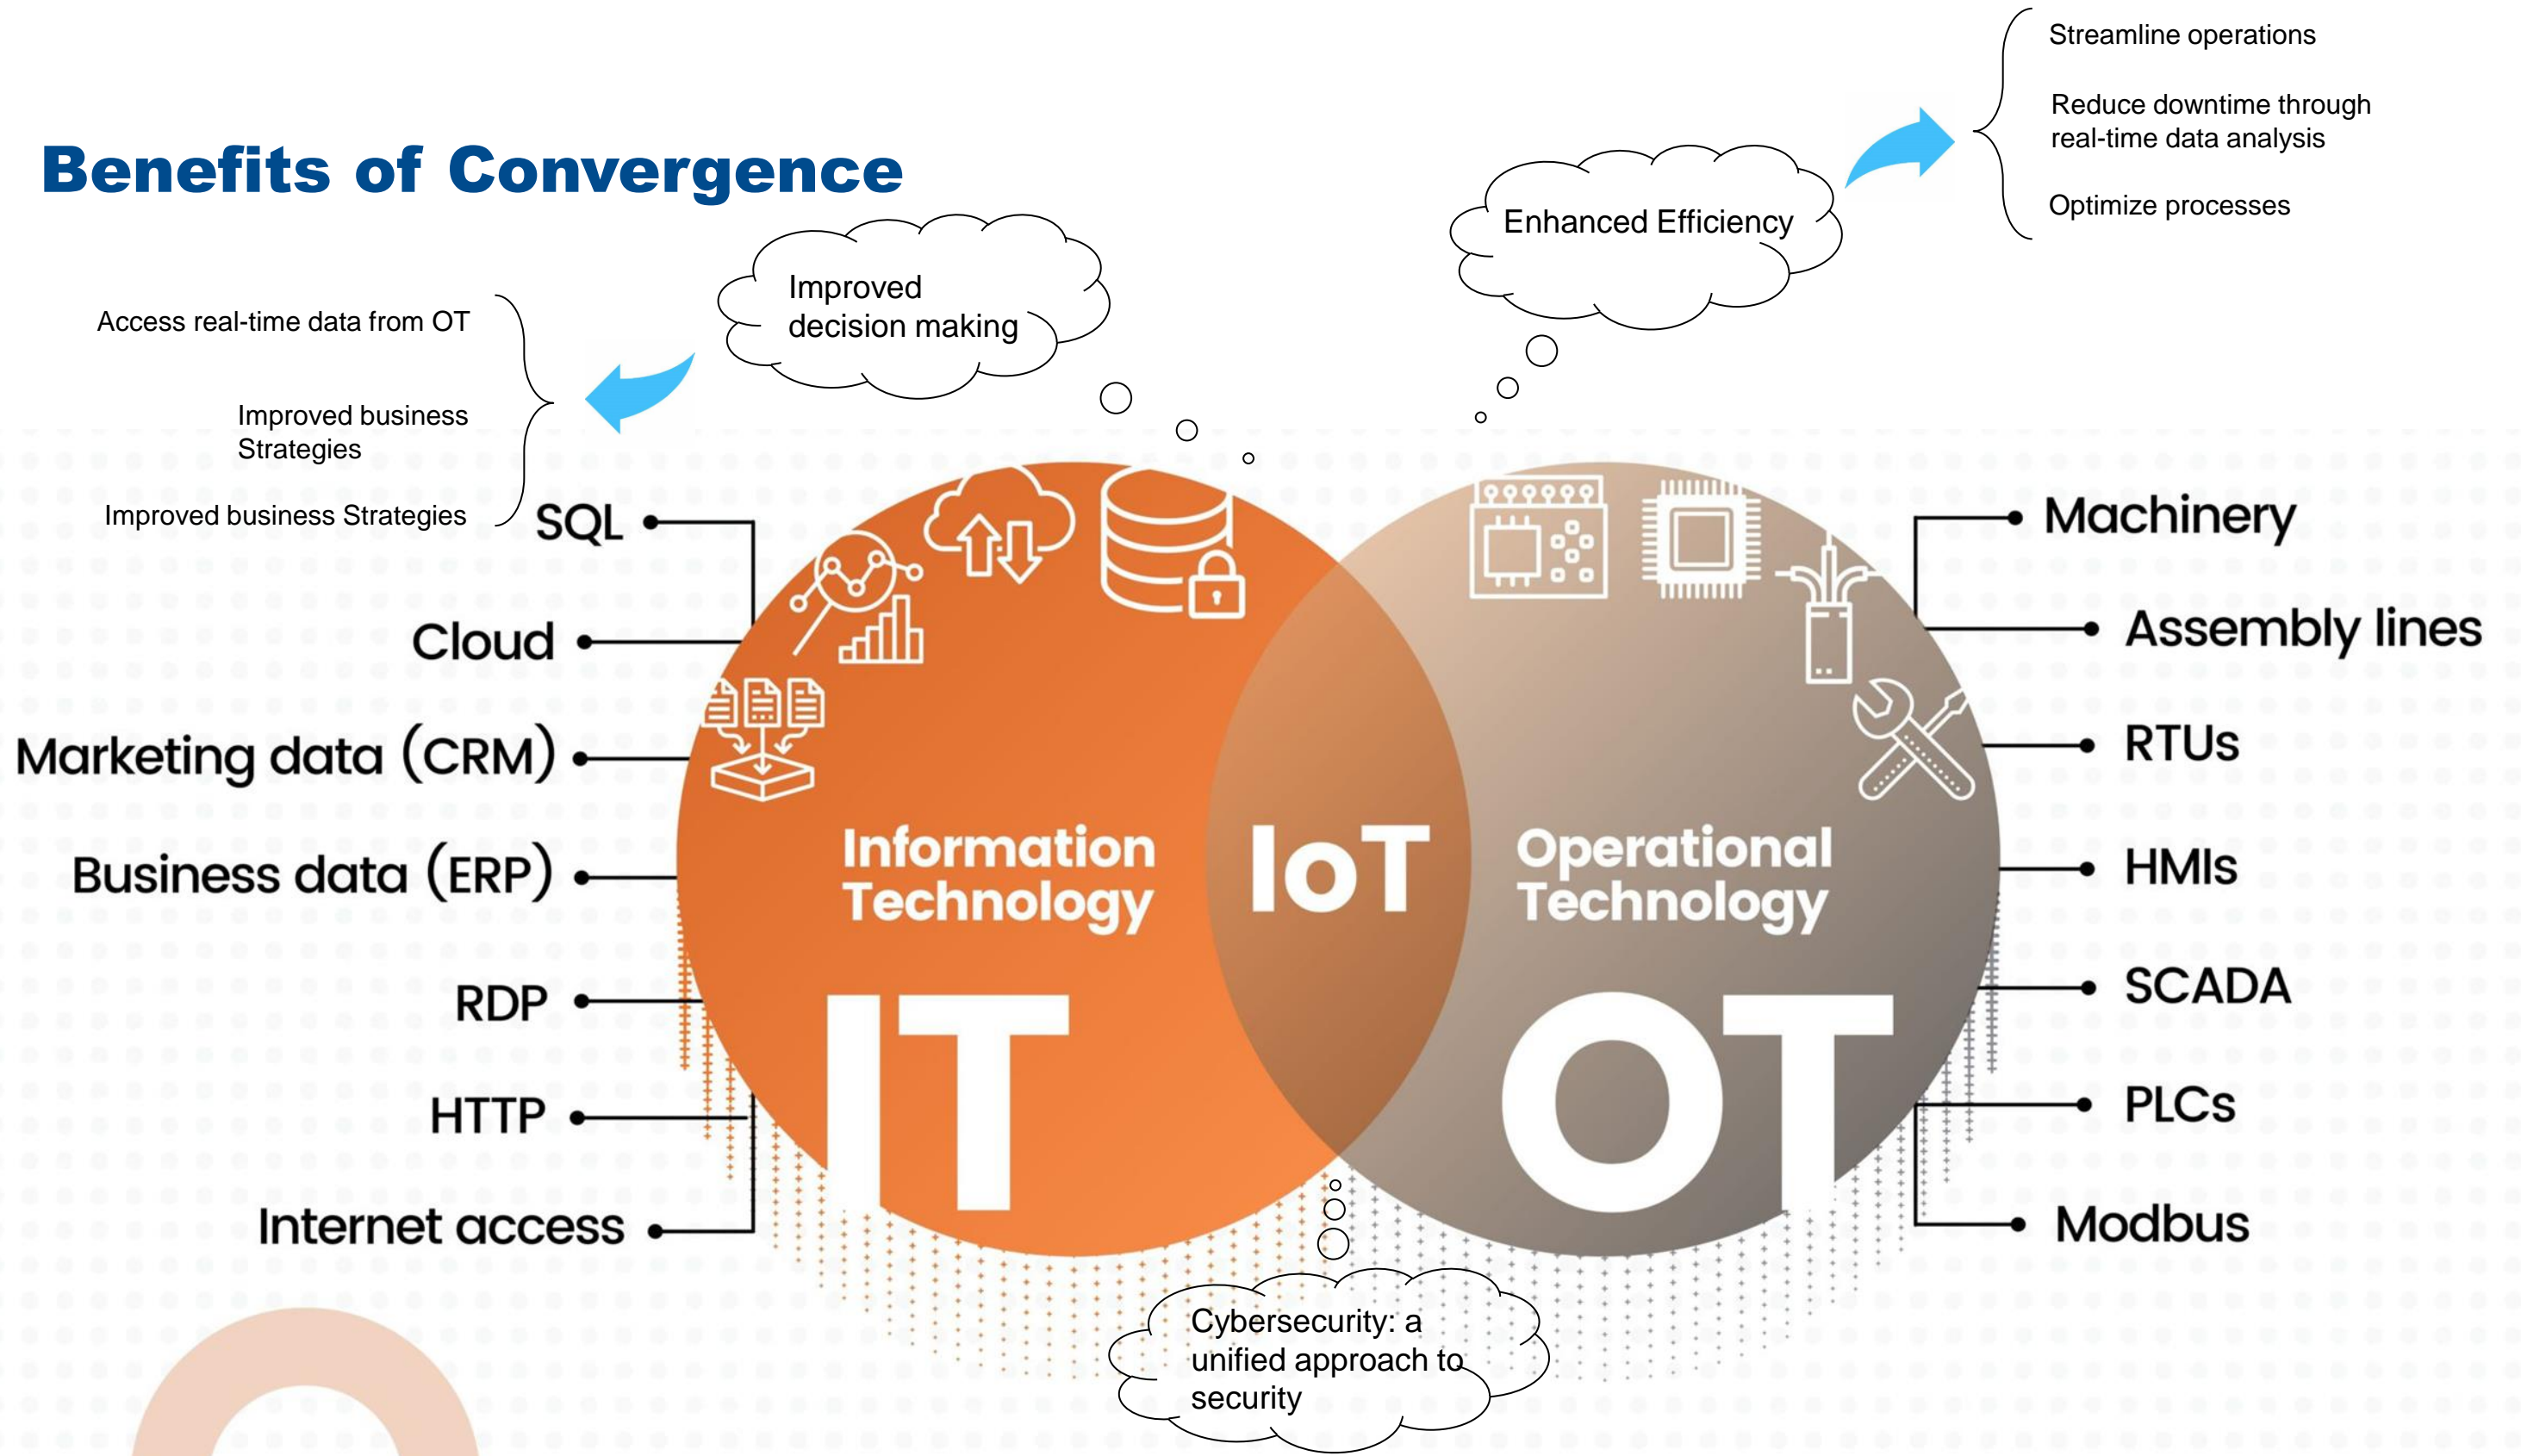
Benefits of Convergence

Streamline operations

Reduce downtime through real-time data analysis

Optimize processes

Enhanced Efficiency

Improved decision making

Access real-time data from OT

Improved business Strategies

Improved business Strategies

SQL

Cloud

Marketing data (CRM)

Business data (ERP)

RDP

HTTP

Internet access

Information Technology

IT

IoT

Operational Technology

OT

Machinery

Assembly lines

RTUs

HMIs

SCADA

PLCs

Modbus

Cybersecurity: a unified approach to security